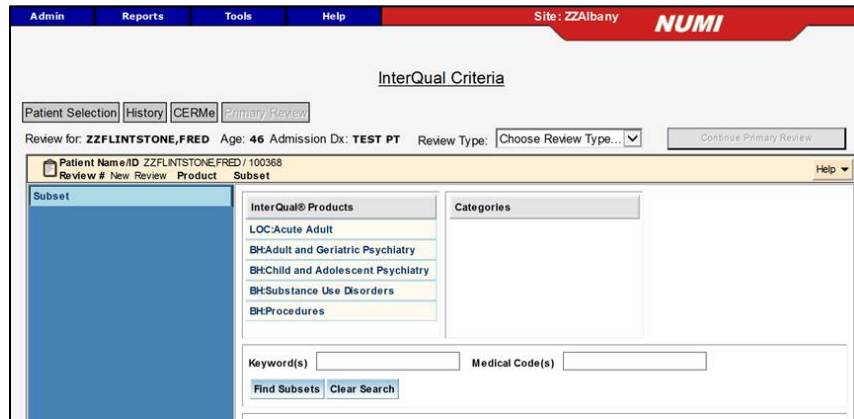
Admin Reports Tools Help Site: ZZAlbany NUMI

InterQual Criteria

Patient Selection History CERMe Primary Review

Review for: ZZFLINTSTONE,FRED Age: 46 Admission Dx: TEST PT Review Type: Choose Review Type... Continue Primary Review

Patient Name/ID ZZFLINTSTONE,FRED / 100368
Review # New Review Product Subset

Help

Subset

| InterQual® Products | Categories |
|---|---|
| LOC:Acute Adult | |
| BH:Adult and Geriatric Psychiatry | |
| BH:Child and Adolescent Psychiatry | |
| BH:Substance Use Disorders | |
| BH:Procedures | |

Keyword(s) Medical Code(s)

Find Subsets Clear Search